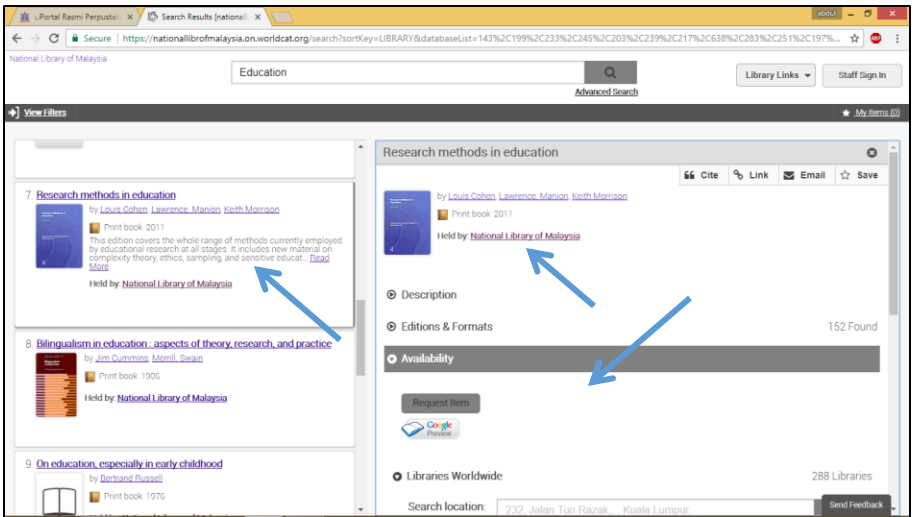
:: Portal Rasmi Perpustak ×   Search Results [nationall ×

abdul

Secure | https://nationallibrofmalaysia.on.worldcat.org/search?sortKey=LIBRARY&databaseList=143%2C199%2C233%2C245%2C203%2C239%2C217%2C638%2C283%2C251%2C197%...

National Library of Malaysia

Education

Advanced Search

Library Links

Staff Sign In

View Filters

My Items (0)

7. Research methods in education

by Louis Cohen, Lawrence. Manion, Keith Morrison

Print book 2011

This edition covers the whole range of methods currently employed by educational research at all stages. It includes new material on complexity theory, ethics, sampling, and sensitive educat... Read More

Held by: National Library of Malaysia

8. Bilingualism in education : aspects of theory, research, and practice

by Jim Cummins, Merrill. Swain

Print book 1986

Held by: National Library of Malaysia

9. On education, especially in early childhood

by Bertrand Russell

Print book 1976

Research methods in education

Cite   Link   Email   Save

by Louis Cohen, Lawrence. Manion, Keith Morrison

Print book 2011

Held by: National Library of Malaysia

Description

Editions & Formats   152 Found

Availability

Request Item

Google Preview

Libraries Worldwide   288 Libraries

Search location: 232, Jalan Tun Razak, , Kuala Lumpur,

Send Feedback